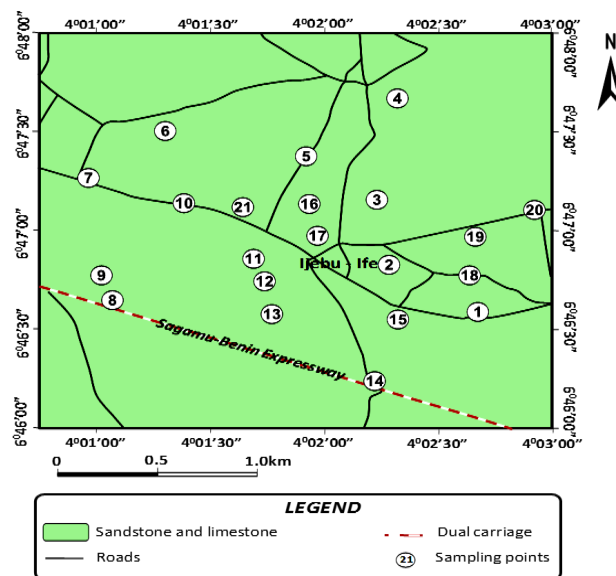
4⁰01'00"
4⁰01'30"
4⁰02'00"
4⁰02'30"
4⁰03'00"

N

6⁰48'00"
6⁰47'30"
6⁰47'00"
6⁰46'30"
6⁰46'00"

6⁰48'00"
6⁰47'30"
6⁰47'00"
6⁰46'30"
6⁰46'00"

4
6
5
7
3
10
21
16
20
17
19
11
Ijebu - Ife
2
9
18
12
8
1
13
15
Sagamu-Benin Expressway
14

4⁰01'00"
4⁰01'30"
4⁰02'00"
4⁰02'30"
4⁰03'00"

0
0.5
1.0km

LEGEND
Sandstone and limestone
Dual carriage
Roads
21 Sampling points